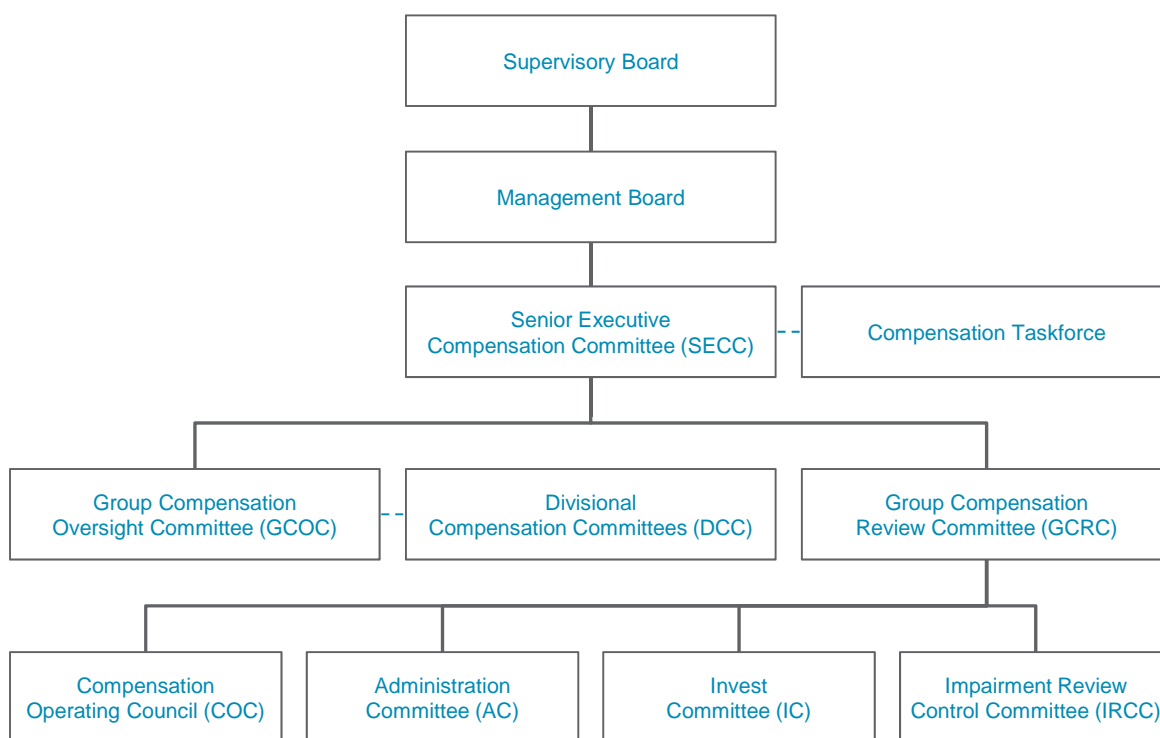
Supervisory Board

Management Board

Senior Executive Compensation Committee (SECC)

Compensation Taskforce

Group Compensation Oversight Committee (GCOC)

Divisional Compensation Committees (DCC)

Group Compensation Review Committee (GCRC)

Compensation Operating Council (COC)

Administration Committee (AC)

Invest Committee (IC)

Impairment Review Control Committee (IRCC)